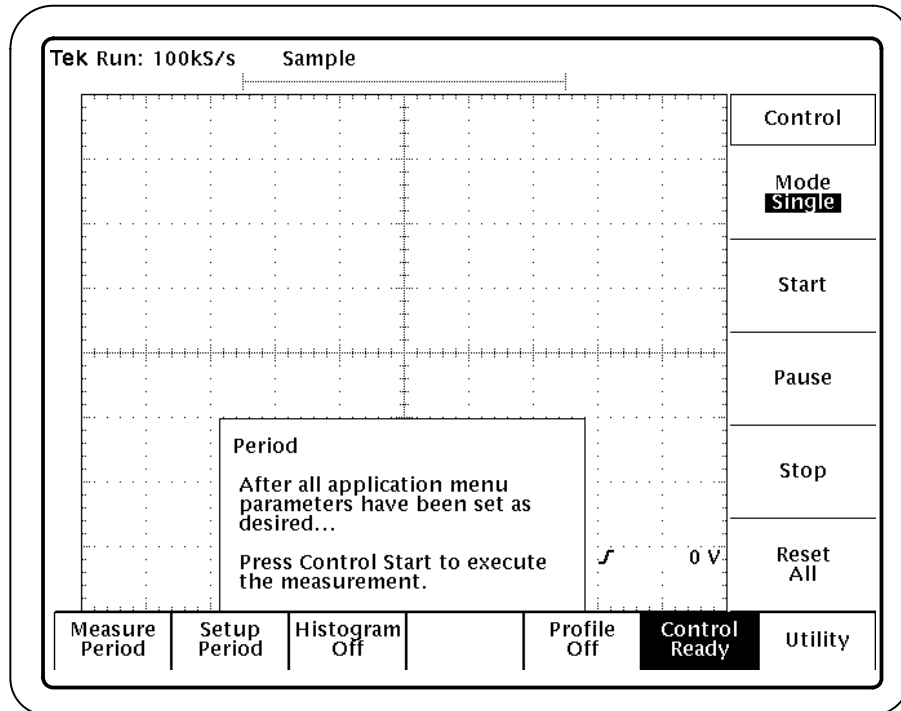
Tek Run: 100kS/s Sample

Control

Mode
Single

Start

Pause

Stop

Reset
All

Period

After all application menu parameters have been set as desired...

Press Control Start to execute the measurement.

0 V

Measure
Period

Setup
Period

Histogram
Off

Profile
Off

Control
Ready

Utility